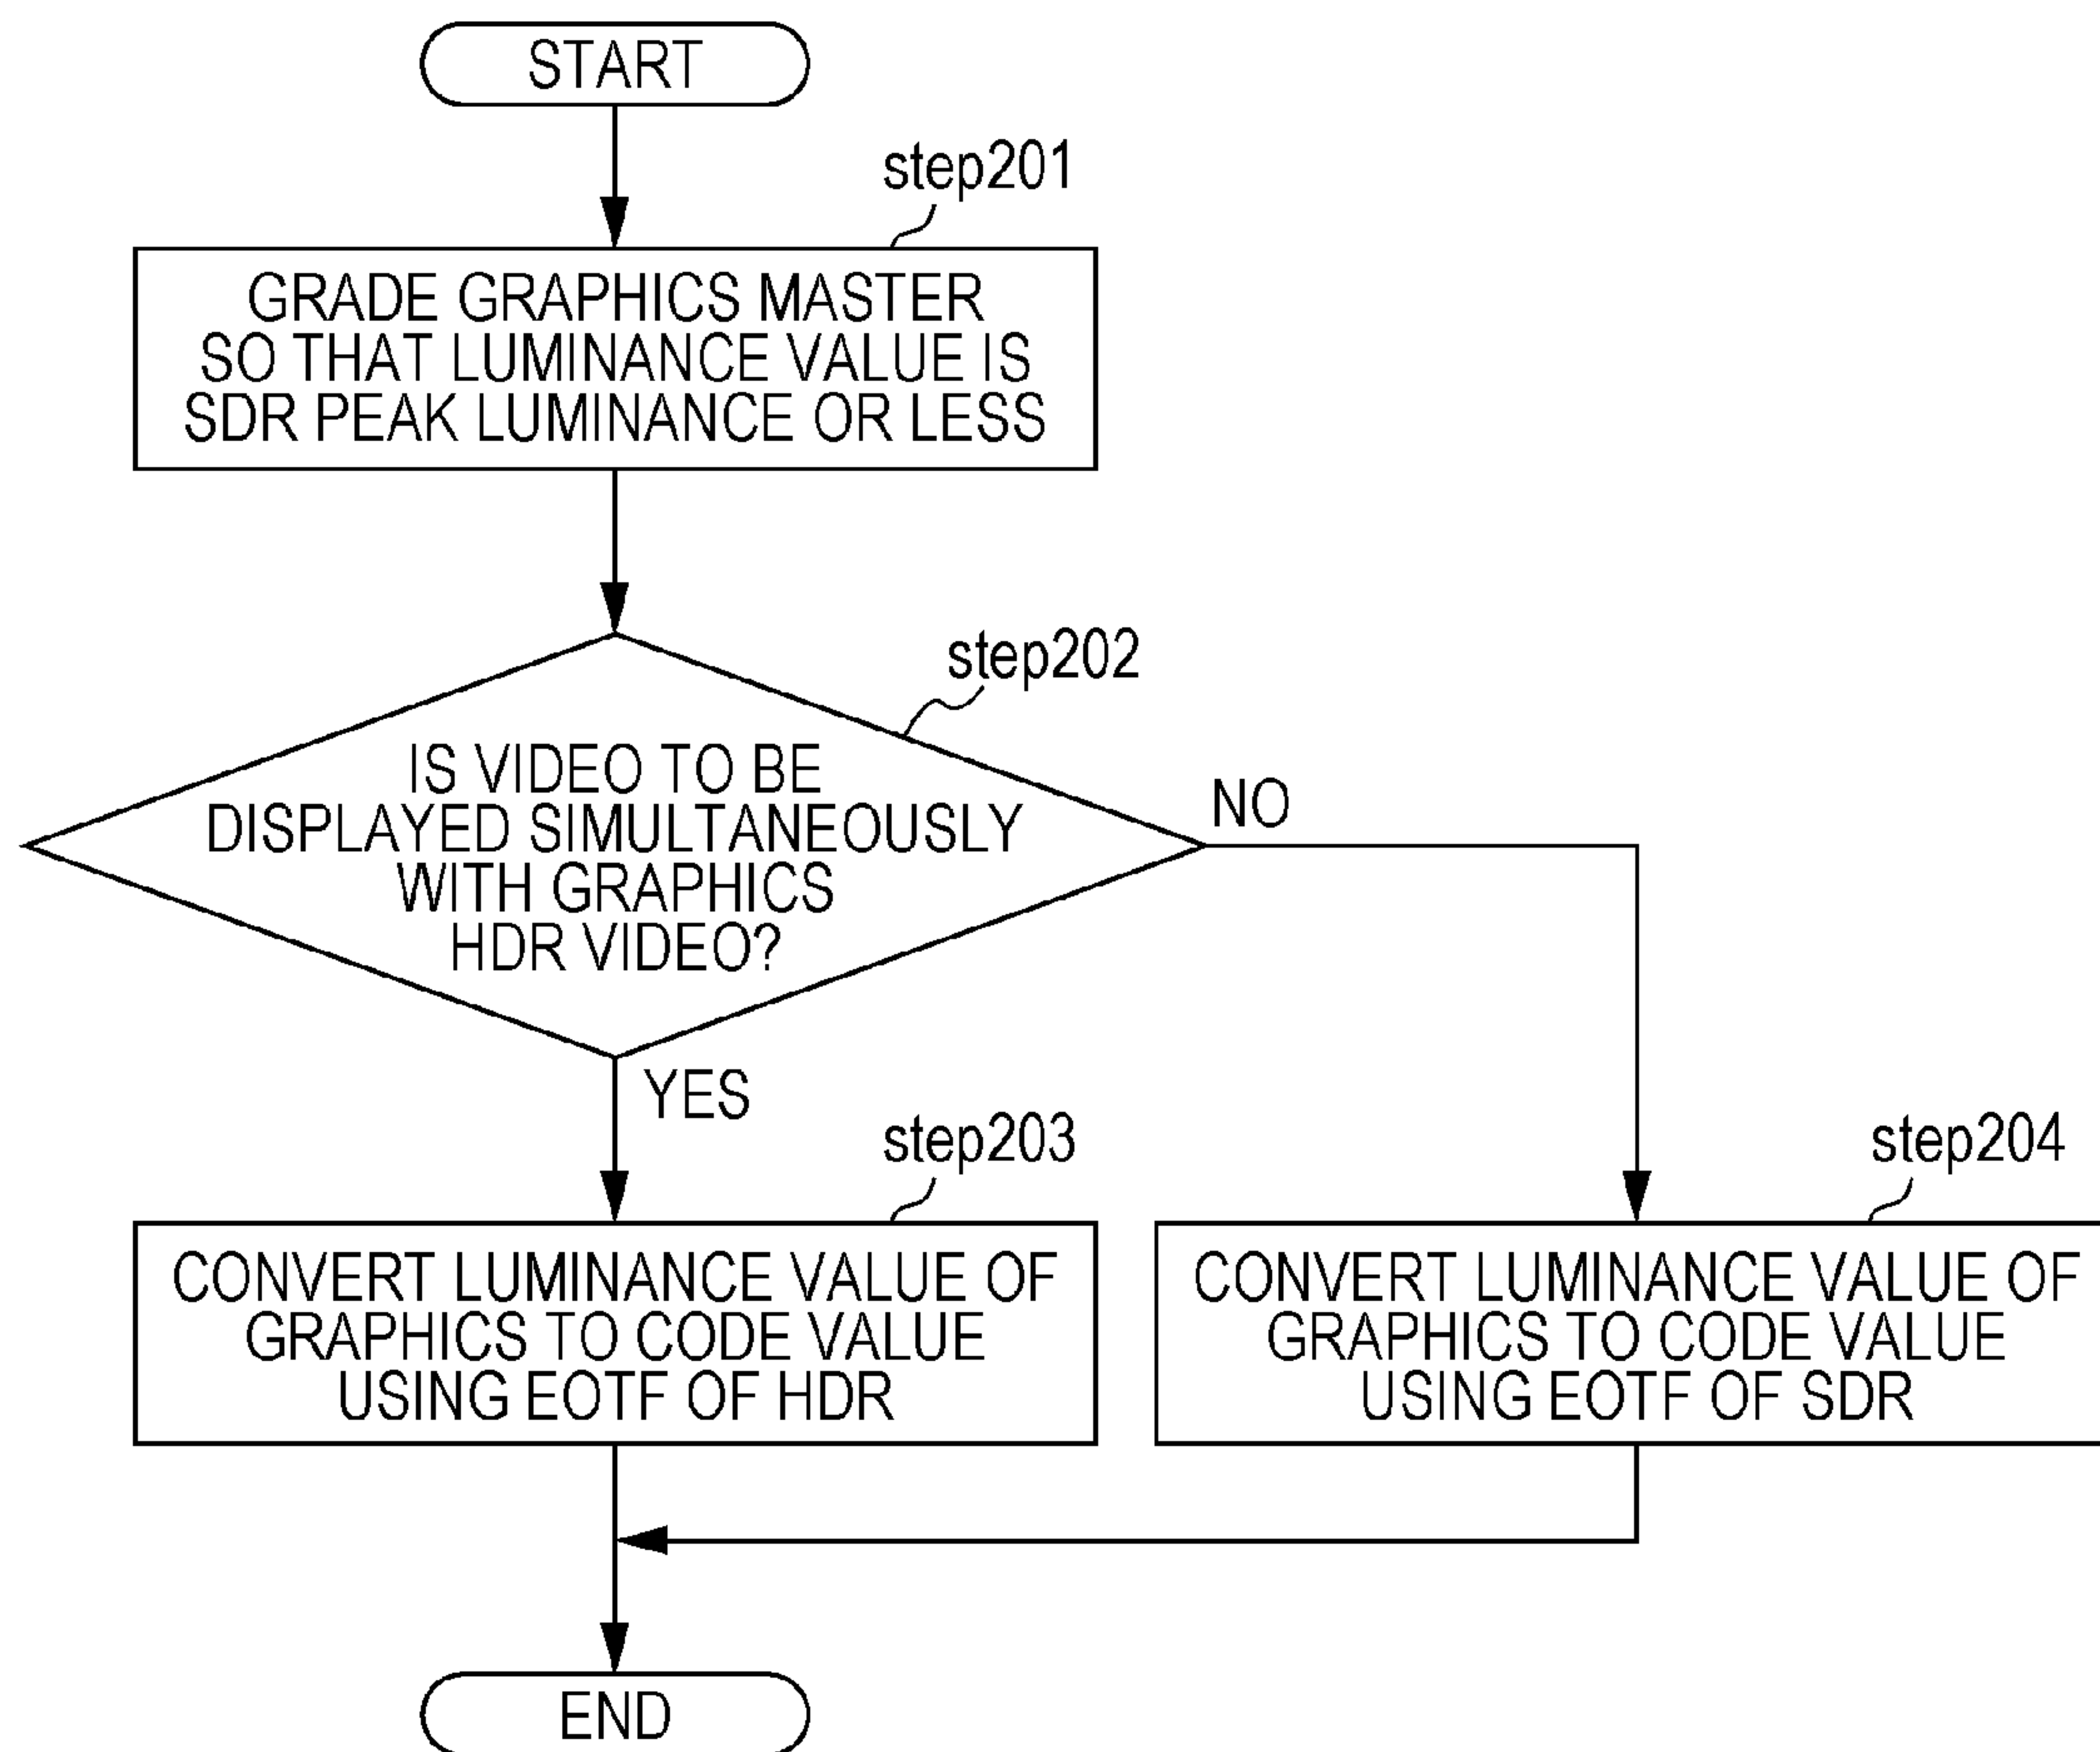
START

step201

GRADE GRAPHICS MASTER SO THAT LUMINANCE VALUE IS SDR PEAK LUMINANCE OR LESS

step202

IS VIDEO TO BE DISPLAYED SIMULTANEOUSLY WITH GRAPHICS HDR VIDEO?

NO

YES

step203

CONVERT LUMINANCE VALUE OF GRAPHICS TO CODE VALUE USING EOTF OF HDR

step204

CONVERT LUMINANCE VALUE OF GRAPHICS TO CODE VALUE USING EOTF OF SDR

END